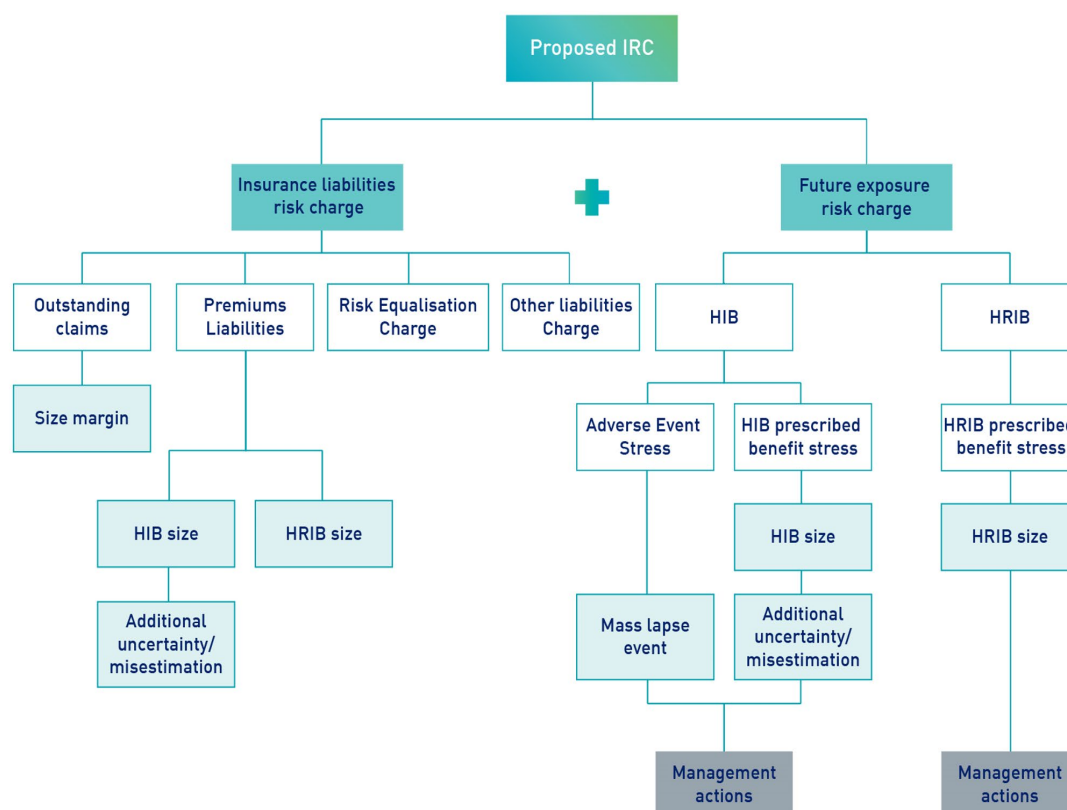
Proposed IRC

Insurance liabilities risk charge

Future exposure risk charge

Outstanding claims

Premiums Liabilities

Risk Equalisation Charge

Other liabilities Charge

HIB

HRIB

Size margin

Adverse Event Stress

HIB prescribed benefit stress

HRIB prescribe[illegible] benefit stress

HIB size

HRIB size

HIB size

HRIB size

Additional uncertainty/ misestimation

Mass lapse event

Additional uncertainty/ misestimation

Management actions

Management actions